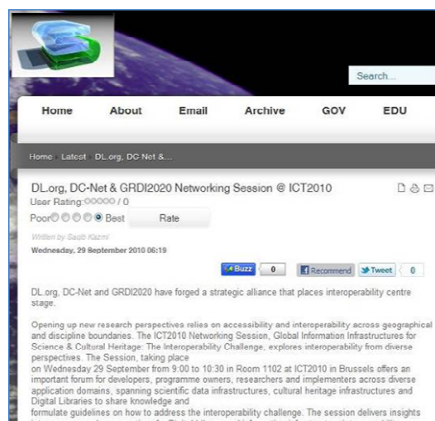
Search...

Home About Email Archive GOV EDU

Home Latest DL.org, DC Net &...

DL.org, DC-Net & GRDI2020 Networking Session @ ICT2010

User Rating: / 0

Poor Best Rate

Written by Sarah Kazmi

Wednesday, 29 September 2010 06:19

Buzz 0 Recommend Tweet 0

DL.org, DC-Net and GRDI2020 have forged a strategic alliance that places interoperability centre stage.

Opening up new research perspectives relies on accessibility and interoperability across geographical and discipline boundaries. The ICT2010 Networking Session, Global Information Infrastructures for Science & Cultural Heritage: The Interoperability Challenge, explores interoperability from diverse perspectives. The Session, taking place on Wednesday 29 September from 9:00 to 10:30 in Room 1102 at ICT2010 in Brussels offers an important forum for developers, programme owners, researchers and implementers across diverse application domains, spanning scientific data infrastructures, cultural heritage infrastructures and Digital Libraries to share knowledge and formulate guidelines on how to address the interoperability challenge. The session delivers insights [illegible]